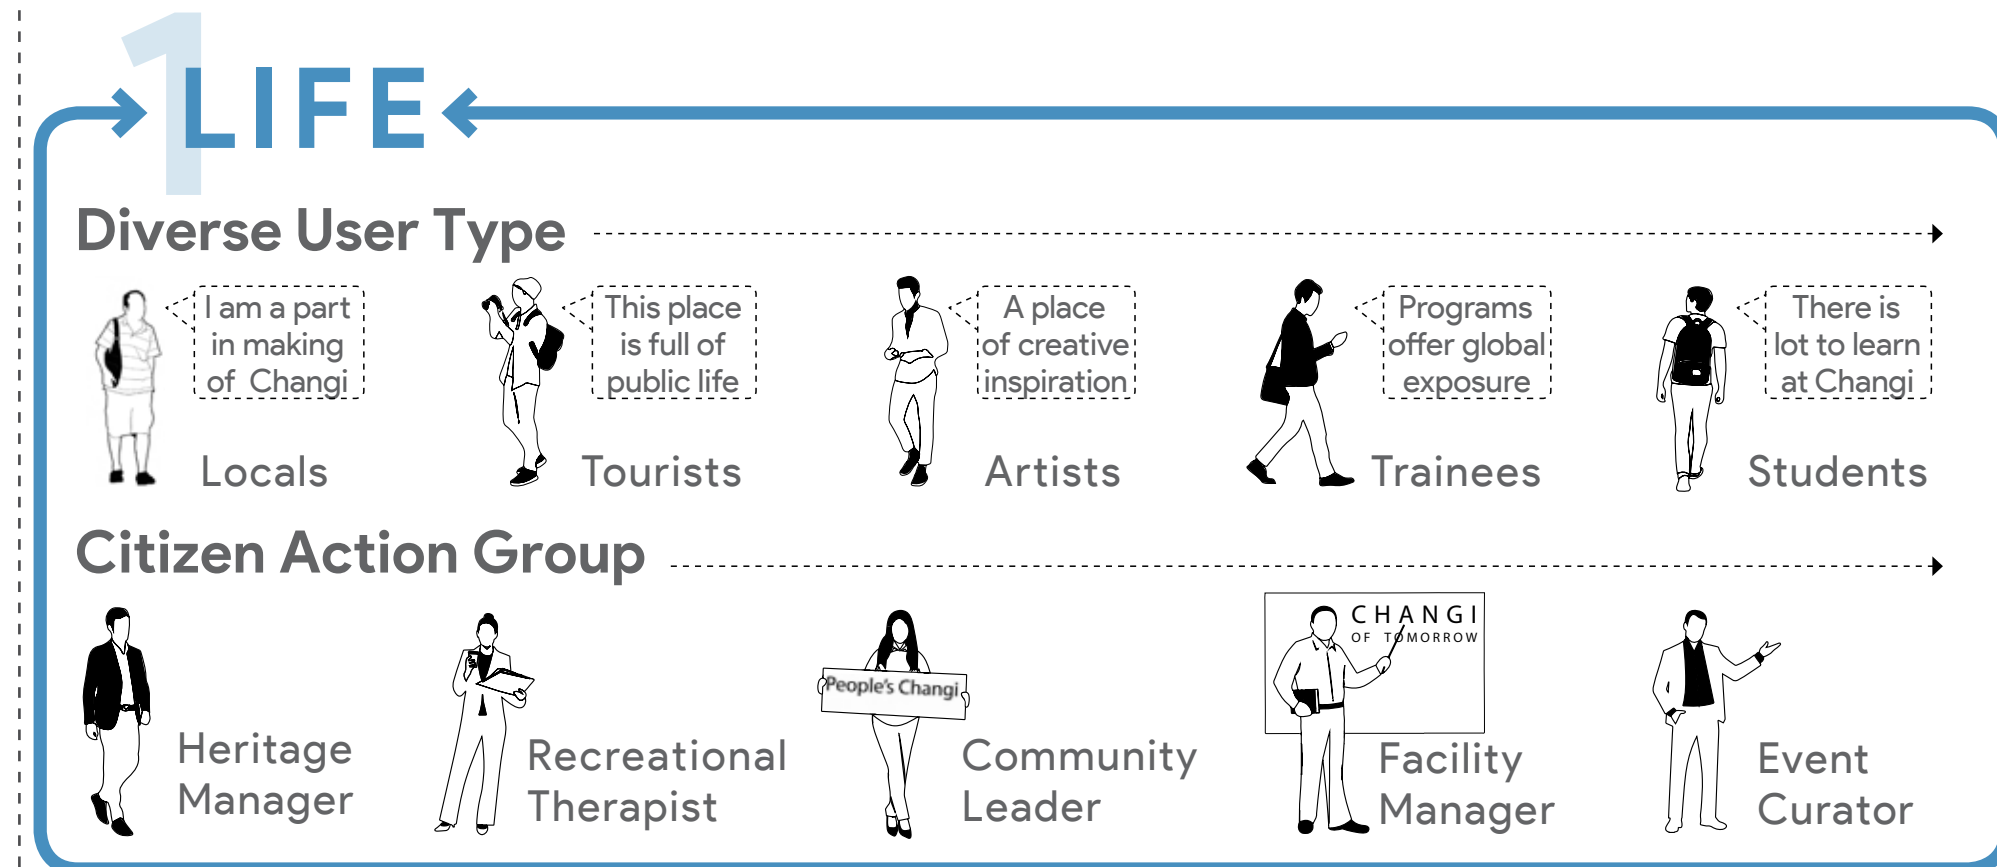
1 LIFE

Diverse User Type

I am a part in making of Changi

Locals

This place is full of public life

Tourists

A place of creative inspiration

Artists

Programs offer global exposure

Trainees

There is lot to learn at Changi

Students

Citizen Action Group

Heritage Manager

Recreational Therapist

People's Changi

Community Leader

CHANGI OF TOMORROW

Facility Manager

Event Curator